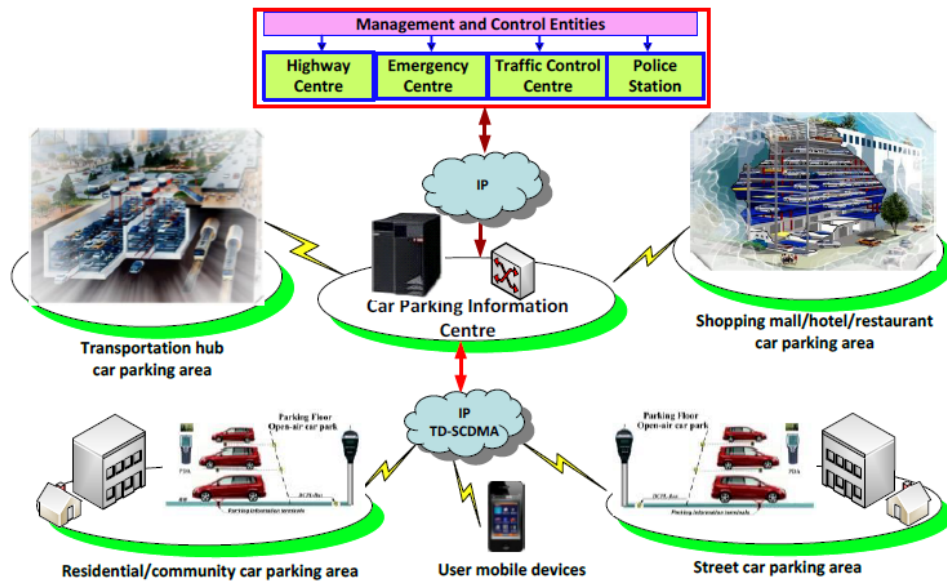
Management and Control Entities

Highway Centre

Emergency Centre

Traffic Control Centre

Police Station

IP

Car Parking Information Centre

Transportation hub car parking area

Shopping mall/hotel/restaurant car parking area

IP TD-SCDMA

Parking Floor Open-air car park

PDA

DCPL Bus

Parking information terminals

Parking Floor Open-air car park

PDA

DCPL Bus

Parking information terminals

Residential/community car parking area

User mobile devices

Street car parking area